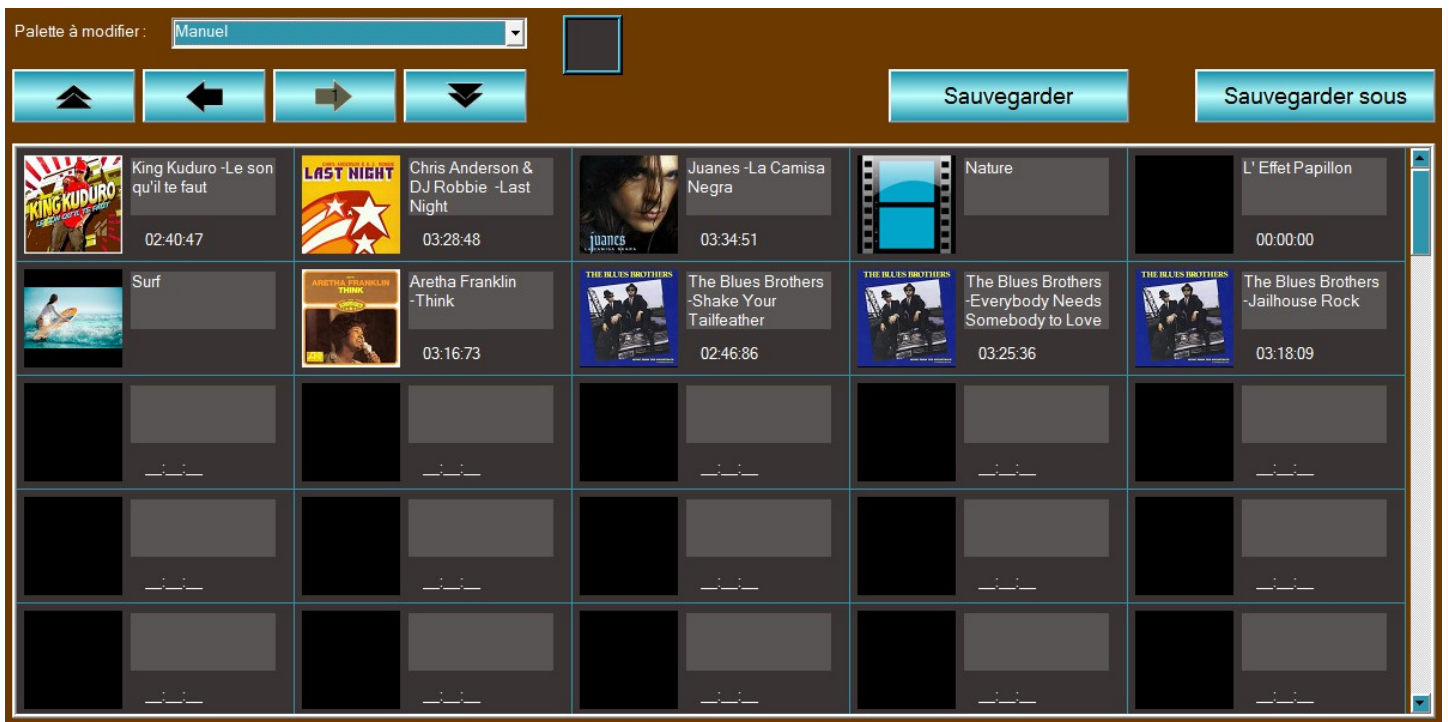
Palette à modifier : Manuel

Sauvegarder

Sauvegarder sous

| | | | | |
|---|---|---|---|---|
| KING KUDURO King Kuduro -Le son qu'il te faut 02:40:47 | LAST NIGHT Chris Anderson & DJ Robbie -Last Night 03:28:48 | juanes Juanes -La Camisa Negra 03:34:51 | Nature | L' Effet Papillon 00:00:00 |
| Surf | ARETHA FRANKLIN THINK Aretha Franklin -Think 03:16:73 | THE BLUES BROTHERS The Blues Brothers -Shake Your Tailfeather 02:46:86 | THE BLUES BROTHERS The Blues Brothers -Everybody Needs Somebody to Love 03:25:36 | THE BLUES BROTHERS The Blues Brothers -Jailhouse Rock 03:18:09 |
| __:__:__ | __:__:__ | __:__:__ | __:__:__ | __:__:__ |
| __:__:__ | __:__:__ | __:__:__ | __:__:__ | __:__:__ |
| __:__:__ | __:__:__ | __:__:__ | __:__:__ | __:__:__ |